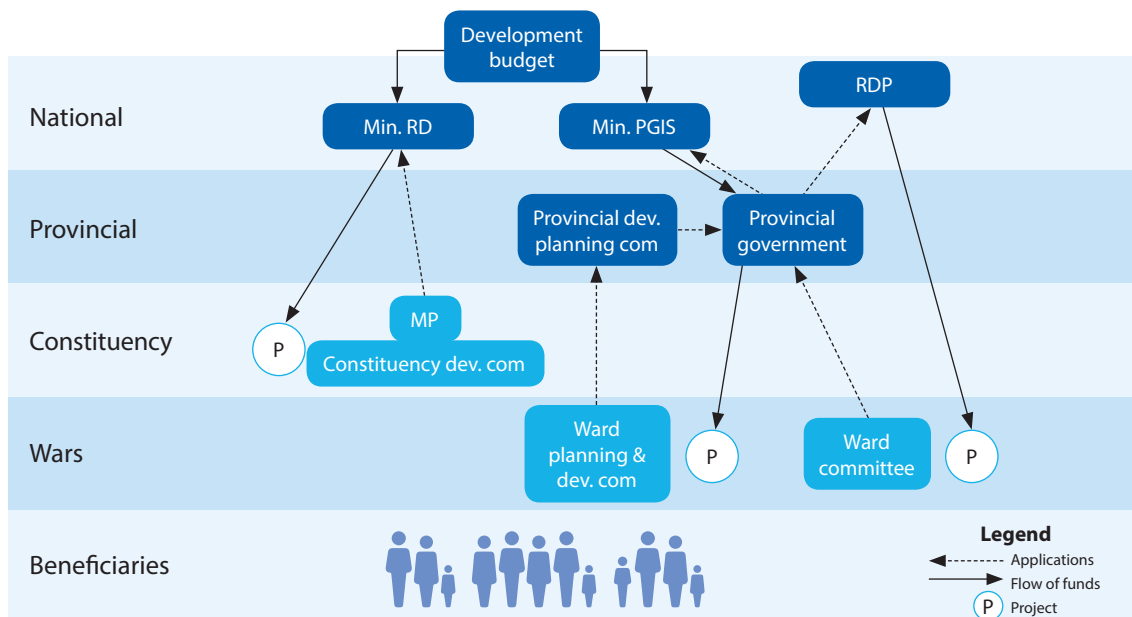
Development budget

National

Min. RD

Min. PGIS

RDP

Provincial

Provincial dev. planning com

Provincial government

Constituency

P

MP

Constituency dev. com

Wars

Ward planning & dev. com

P

Ward committee

P

Beneficiaries

Legend

Applications

Flow of funds

P Project